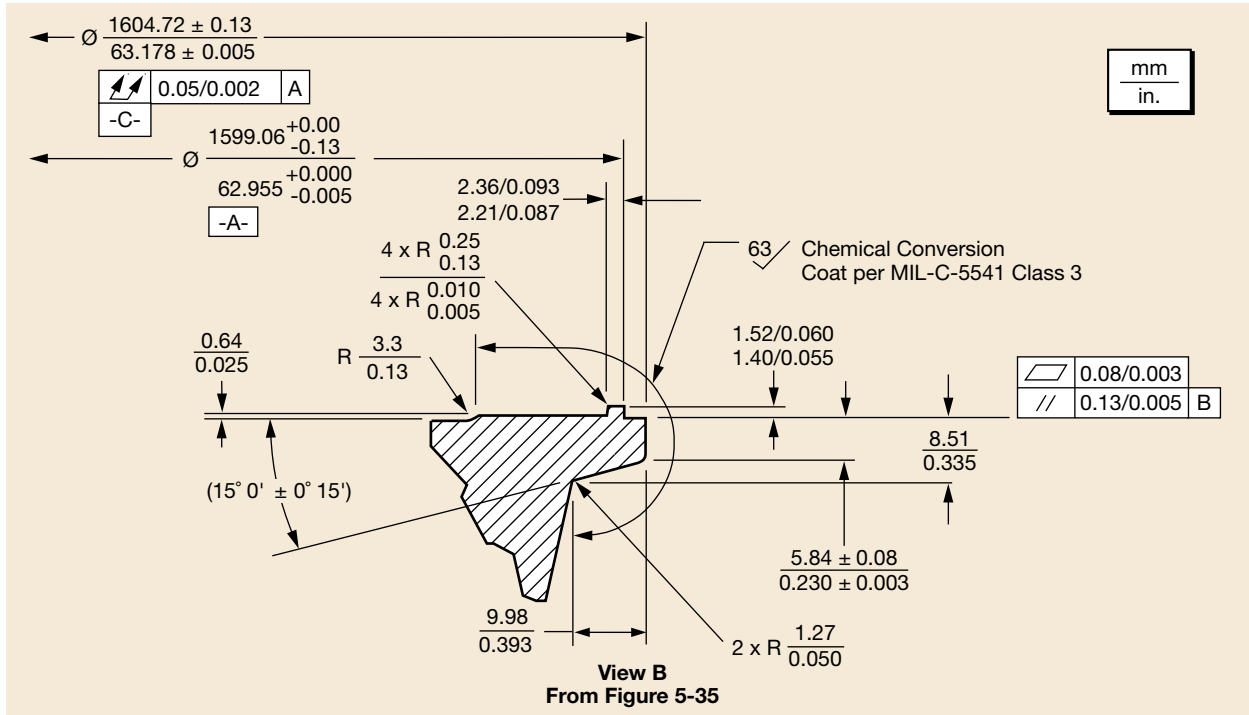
Ø $\frac{1604.72 \pm 0.13}{63.178 \pm 0.005}$

| | 0.05/0.002 | A |

-C-

Ø $\frac{1599.06^{+0.00}_{-0.13}}{62.955^{+0.000}_{-0.005}}$

-A-

mm
in.

2.36/0.093
2.21/0.087

4 x R $\frac{0.25}{0.13}$
4 x R $\frac{0.010}{0.005}$

63 Chemical Conversion
Coat per MIL-C-5541 Class 3

$\frac{0.64}{0.025}$

R $\frac{3.3}{0.13}$

1.52/0.060
1.40/0.055

| | 0.08/0.003 | |
|---|---|---|
| // | 0.13/0.005 | B |

$\frac{8.51}{0.335}$

(15° 0' ± 0° 15')

$\frac{5.84 \pm 0.08}{0.230 \pm 0.003}$

$\frac{9.98}{0.393}$

2 x R $\frac{1.27}{0.050}$

View B
From Figure 5-35